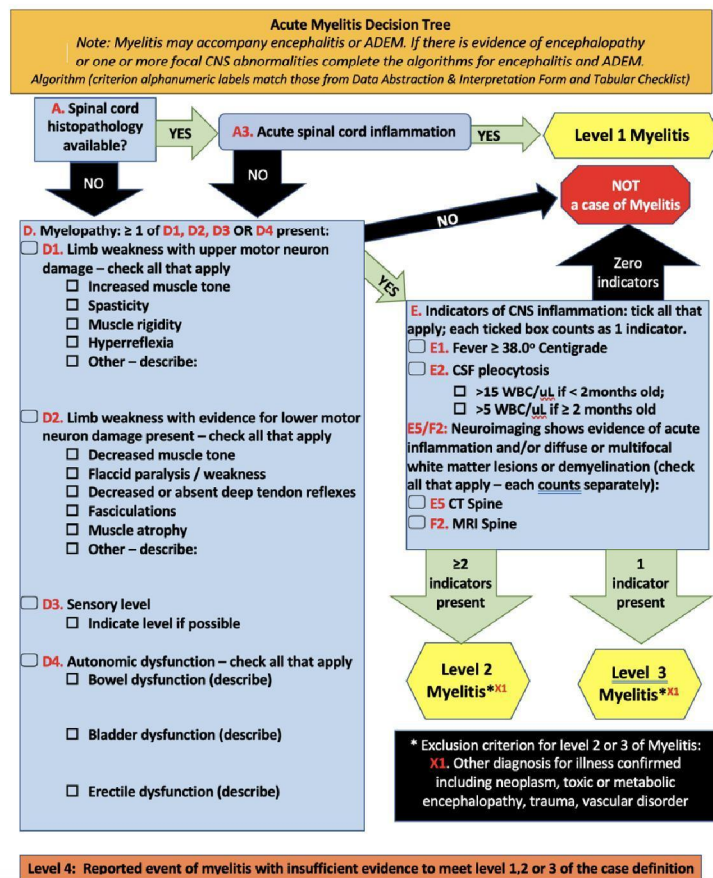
Acute Myelitis Decision Tree

Note: Myelitis may accompany encephalitis or ADEM. If there is evidence of encephalopathy or one or more focal CNS abnormalities complete the algorithms for encephalitis and ADEM.

Algorithm (criterion alphanumeric labels match those from Data Abstraction & Interpretation Form and Tabular Checklist)

A. Spinal cord histopathology available?

YES

A3. Acute spinal cord inflammation

YES

Level 1 Myelitis

NO

NO

NOT a case of Myelitis

NO

D. Myelopathy: ≥ 1 of D1, D2, D3 OR D4 present:

D1. Limb weakness with upper motor neuron damage – check all that apply
☐ Increased muscle tone
☐ Spasticity
☐ Muscle rigidity
☐ Hyperreflexia
☐ Other – describe:

D2. Limb weakness with evidence for lower motor neuron damage present – check all that apply
☐ Decreased muscle tone
☐ Flaccid paralysis / weakness
☐ Decreased or absent deep tendon reflexes
☐ Fasciculations
☐ Muscle atrophy
☐ Other – describe:

D3. Sensory level
☐ Indicate level if possible

D4. Autonomic dysfunction – check all that apply
☐ Bowel dysfunction (describe)

☐ Bladder dysfunction (describe)

☐ Erectile dysfunction (describe)

YES

Zero indicators

E. Indicators of CNS inflammation: tick all that apply; each ticked box counts as 1 indicator.
E1. Fever ≥ 38.0° Centigrade
E2. CSF pleocytosis
☐ >15 WBC/uL if < 2months old;
☐ >5 WBC/uL if ≥ 2 months old
E5/F2: Neuroimaging shows evidence of acute inflammation and/or diffuse or multifocal white matter lesions or demyelination (check all that apply – each counts separately):
E5 CT Spine
F2. MRI Spine

≥2 indicators present

1 indicator present

Level 2 Myelitis*X1

Level 3 Myelitis*X1

* Exclusion criterion for level 2 or 3 of Myelitis:
X1. Other diagnosis for illness confirmed including neoplasm, toxic or metabolic encephalopathy, trauma, vascular disorder

Level 4: Reported event of myelitis with insufficient evidence to meet level 1,2 or 3 of the case definition